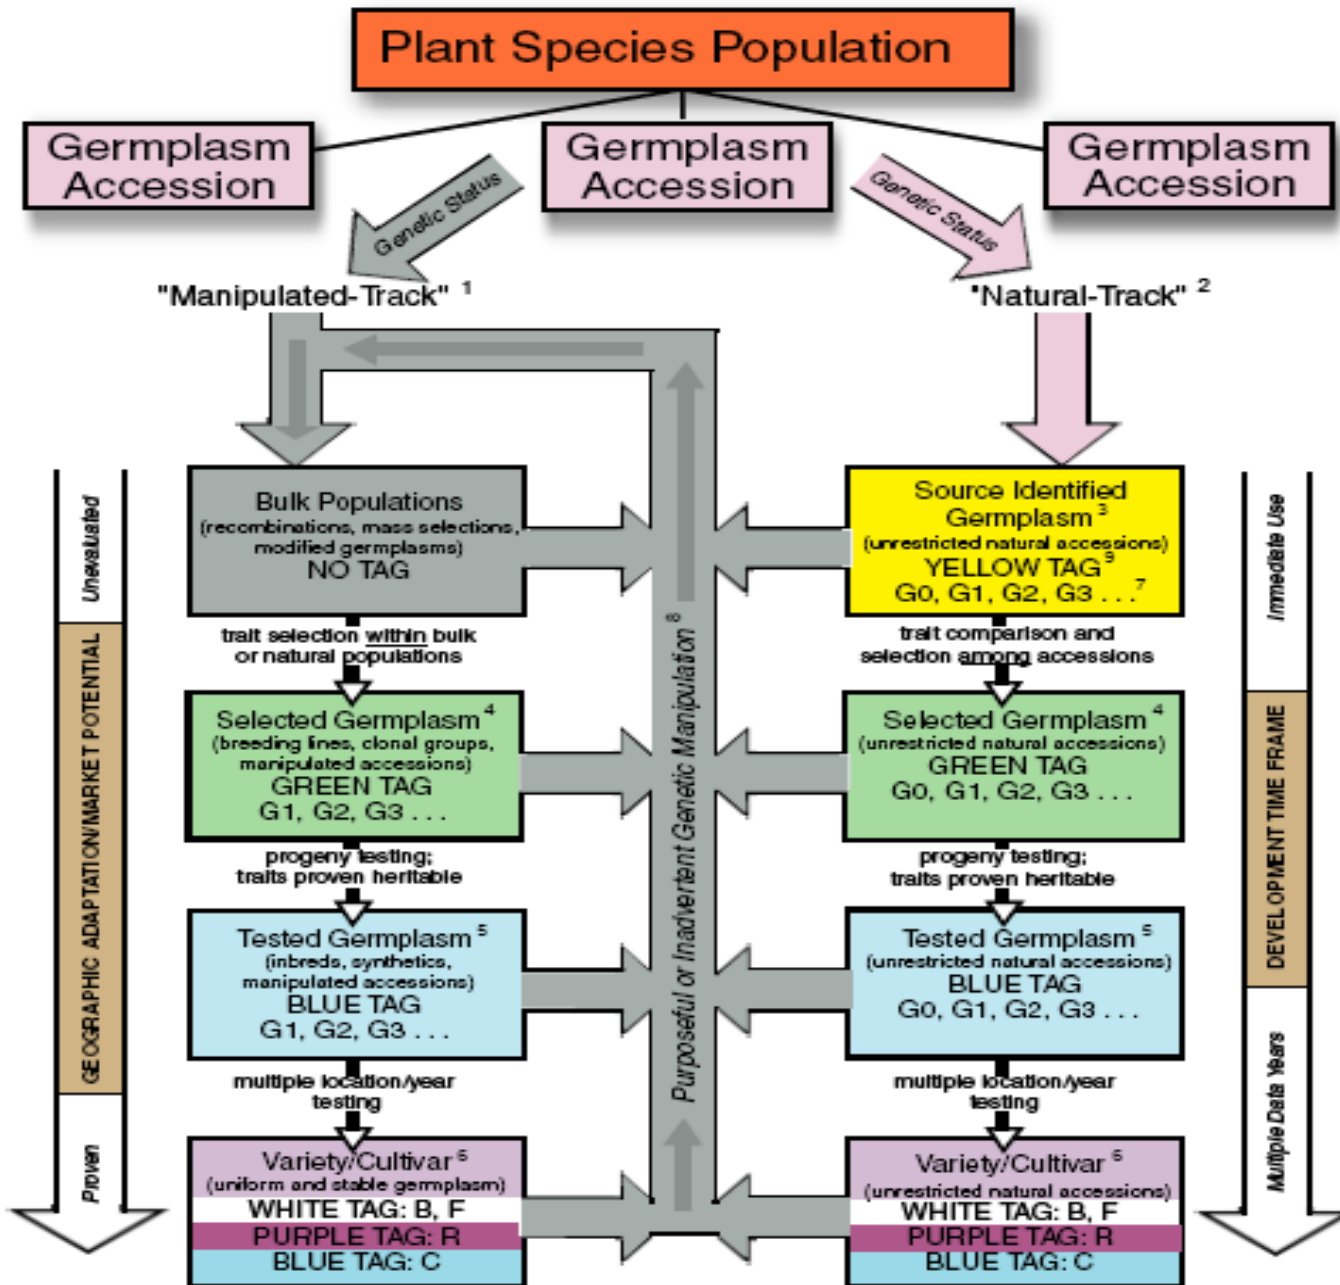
Plant Species Population

Germplasm Accession

Germplasm Accession

Germplasm Accession

Genetic Status

Genetic Status

"Manipulated-Track" $^1$

"Natural-Track" $^2$

Unevaluated

GEOGRAPHIC ADAPTATION/MARKET POTENTIAL

Proven

Bulk Populations (recombinations, mass selections, modified germplasms) NO TAG

trait selection within bulk or natural populations

Selected Germplasm $^4$ (breeding lines, clonal groups, manipulated accessions) GREEN TAG G1, G2, G3 . . .

progeny testing; traits proven heritable

Tested Germplasm $^5$ (inbreds, synthetics, manipulated accessions) BLUE TAG G1, G2, G3 . . .

multiple location/year testing

Variety/Cultivar $^6$ (uniform and stable germplasm) WHITE TAG: B, F PURPLE TAG: R BLUE TAG: C

Purposeful or Inadvertent Genetic Manipulation $^8$

Source Identified Germplasm $^3$ (unrestricted natural accessions) YELLOW TAG $^9$ G0, G1, G2, G3 . . . $^7$

trait comparison and selection among accessions

Selected Germplasm $^4$ (unrestricted natural accessions) GREEN TAG G0, G1, G2, G3 . . .

progeny testing; traits proven heritable

Tested Germplasm $^5$ (unrestricted natural accessions) BLUE TAG G0, G1, G2, G3 . . .

multiple location/year testing

Variety/Cultivar $^6$ (unrestricted natural accessions) WHITE TAG: B, F PURPLE TAG: R BLUE TAG: C

Immediate Use

DEVELOPMENT TIME FRAME

Multiple Data Years